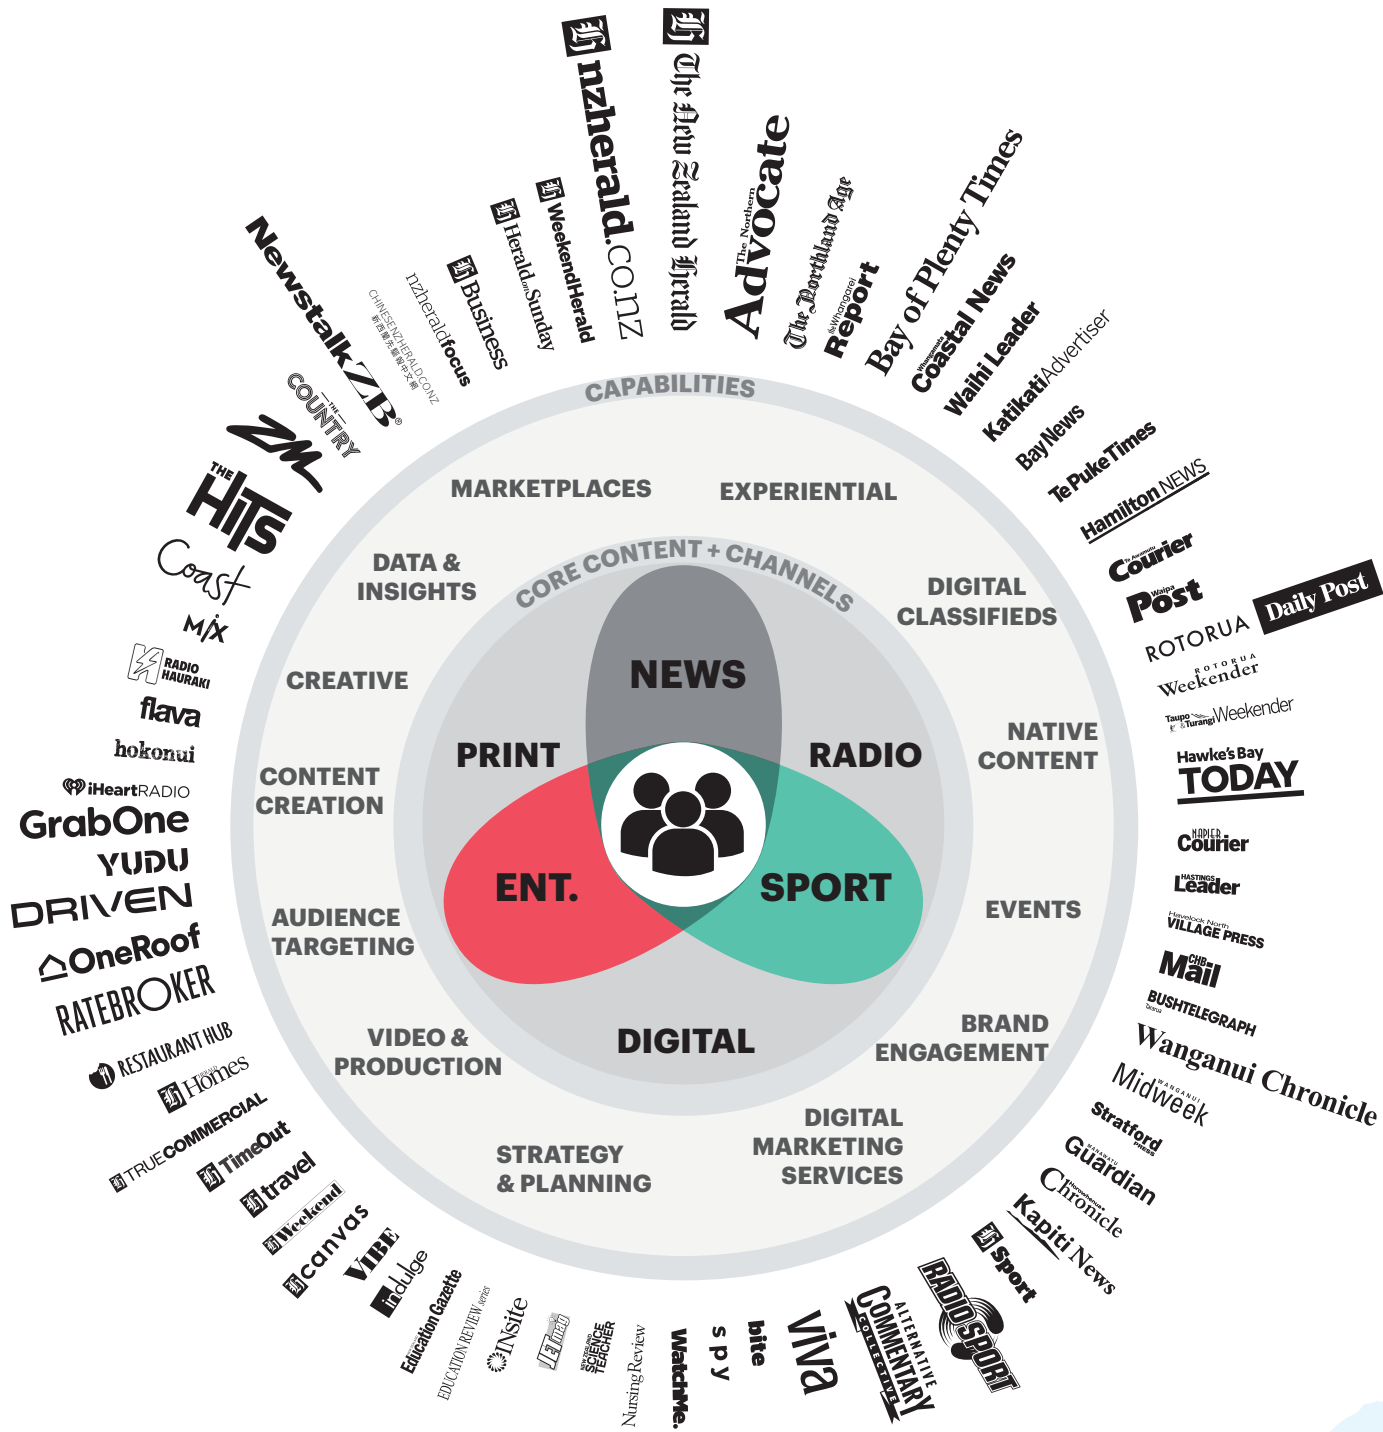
Newstalk ZB
CHINESE.NZHERALD.CO.NZ
nzheraldfocus
Business
Herald on Sunday
WeekendHerald
nzherald.co.nz
The New Zealand Herald
The Northern Advocate
The Northland Age
The Whangarei Report
Bay of Plenty Times
Whangamata Coastal News
Waihi Leader
KatikatiAdvertiser
BayNews
Te Puke Times
Hamilton NEWS
Te Awamutu Courier
Waipa Post
ROTORUA Daily Post
ROTORUA Weekender
Taupo & Turangi Weekender
Hawke's Bay TODAY
NAPIER Courier
HASTINGS Leader
Havelock North VILLAGE PRESS
CHB Mail
BUSHTELEGRAPH
Wanganui Chronicle
WANGANUI Midweek
Stratford PRESS
MANAWATU Guardian
Horowhenua Chronicle
Kapiti News
Sport
RADIO SPORT
ALTERNATIVE COMMENTARY COLLECTIVE
viva
bite
spy
WatchMe.
Nursing Review
NEW ZEALAND SCIENCE TEACHER
JEMedia
INSite
EDUCATION REVIEW series
Education Gazette
indulge
VIBE
canvas
Weekend
travel
TimeOut
TRUECOMMERCIAL
Homes
RESTAURANT HUB
RATEBROKER
OneRoof
DRIVEN
YUDU
GrabOne
iHeartRADIO
hokonui
flava
RADIO HAURAKI
MIX
Coast
THE HITS
ZM
THE COUNTRY

CAPABILITIES
MARKETPLACES
EXPERIENTIAL
DATA & INSIGHTS
DIGITAL CLASSIFIEDS
CREATIVE
NATIVE CONTENT
CONTENT CREATION
EVENTS
AUDIENCE TARGETING
BRAND ENGAGEMENT
VIDEO & PRODUCTION
DIGITAL MARKETING SERVICES
STRATEGY & PLANNING

CORE CONTENT + CHANNELS
NEWS
PRINT
RADIO
ENT.
SPORT
DIGITAL